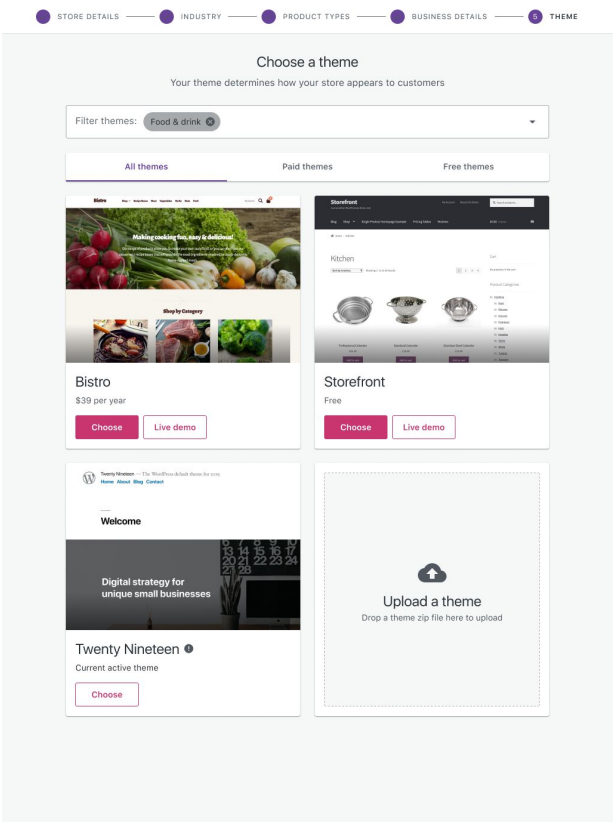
STORE DETAILS — INDUSTRY — PRODUCT TYPES — BUSINESS DETAILS — 5 THEME

Choose a theme

Your theme determines how your store appears to customers

Filter themes: Food & drink

All themes | Paid themes | Free themes

Bistro

Making cooking fun, easy & delicious!

Shop by Category

Bistro

$39 per year

Choose | Live demo

Storefront

Kitchen

Storefront

Free

Choose | Live demo

Twenty Nineteen — The WordPress default theme for 2019

Home About Blog Contact

Welcome

Digital strategy for unique small businesses

Twenty Nineteen

Current active theme

Choose

Upload a theme

Drop a theme zip file here to upload